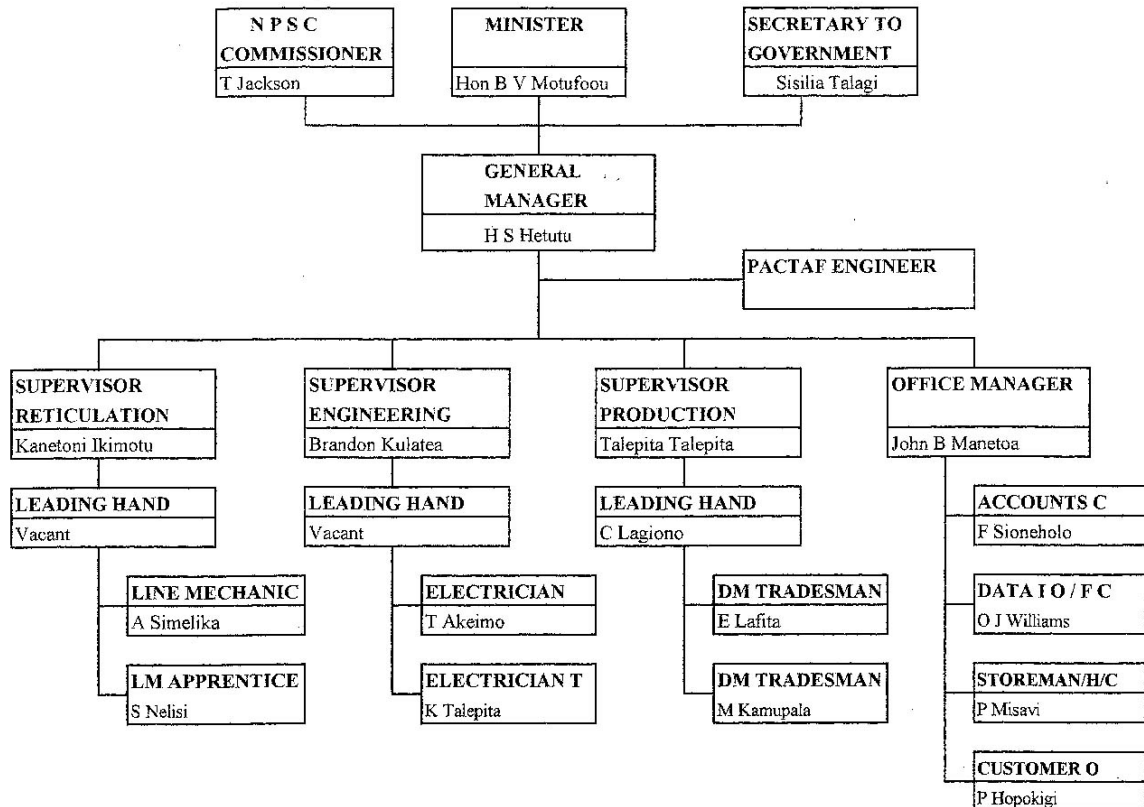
N P S C
COMMISSIONER
T Jackson

MINISTER
Hon B V Motufoou

SECRETARY TO
GOVERNMENT
Sisilia Talagi

GENERAL
MANAGER
H S Hetutu

PACTAF ENGINEER

SUPERVISOR
RETICULATION
Kanetoni Ikimotu

LEADING HAND
Vacant

LINE MECHANIC
A Simelika

LM APPRENTICE
S Nelisi

SUPERVISOR
ENGINEERING
Brandon Kulatea

LEADING HAND
Vacant

ELECTRICIAN
T Akeimo

ELECTRICIAN T
K Talepita

SUPERVISOR
PRODUCTION
Talepita Talepita

LEADING HAND
C Lagiono

DM TRADESMAN
E Lafita

DM TRADESMAN
M Kamupala

OFFICE MANAGER
John B Manetoa

ACCOUNTS C
F Sioneholo

DATA I O / F C
O J Williams

STOREMAN/H/C
P Misavi

CUSTOMER O
P Hopokigi